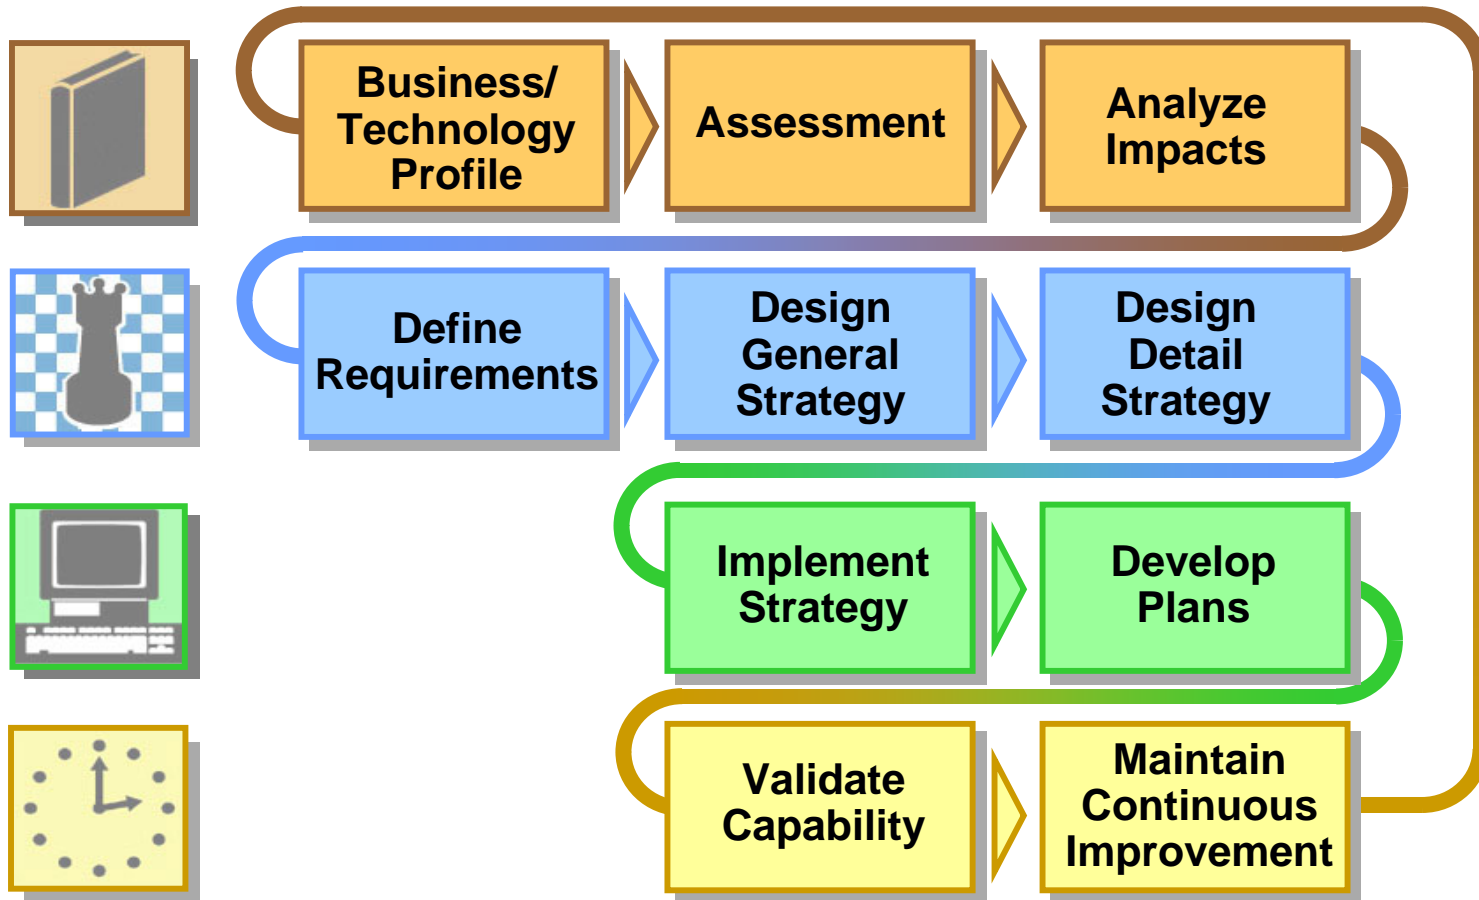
Business/ Technology Profile

Assessment

Analyze Impacts

Define Requirements

Design General Strategy

Design Detail Strategy

Implement Strategy

Develop Plans

Validate Capability

Maintain Continuous Improvement